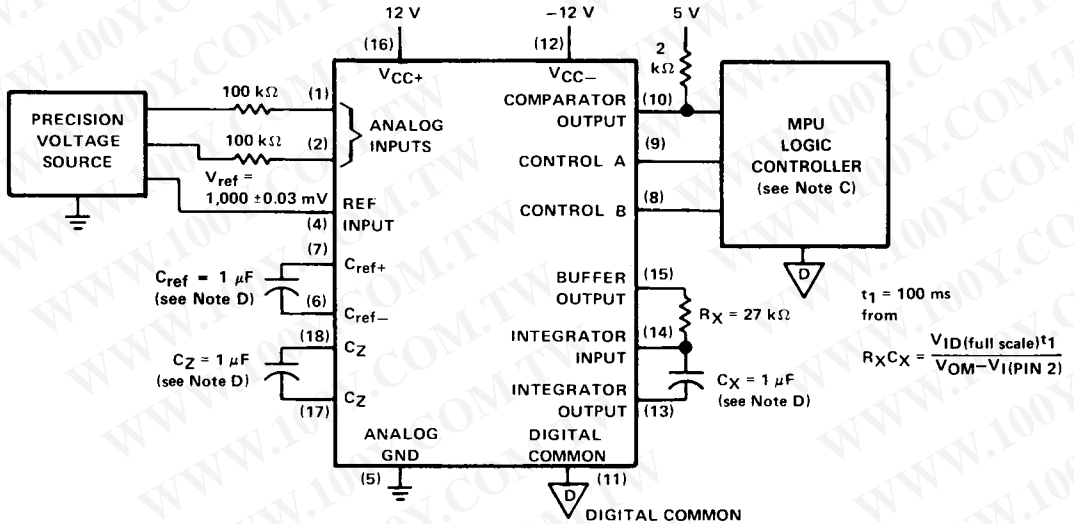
12 V
(16)
$V_{CC+}$
−12 V
(12)
$V_{CC-}$
5 V
2 kΩ
PRECISION VOLTAGE SOURCE
100 kΩ
(1)
100 kΩ
(2)
ANALOG INPUTS
$V_{ref}$ = 1,000 ±0.03 mV
REF INPUT
(4)
COMPARATOR OUTPUT
(10)
CONTROL A
(9)
CONTROL B
(8)
MPU LOGIC CONTROLLER (see Note C)
D
(7)
$C_{ref+}$
$C_{ref}$ = 1 μF (see Note D)
(6)
$C_{ref-}$
(18)
$C_Z$
$C_Z$ = 1 μF (see Note D)
$C_Z$
(17)
BUFFER OUTPUT
(15)
$R_X$ = 27 kΩ
INTEGRATOR INPUT
(14)
INTEGRATOR OUTPUT
(13)
$C_X$ = 1 μF (see Note D)
$t_1$ = 100 ms from
$R_XC_X = \frac{V_{ID(full\ scale)}t_1}{V_{OM}-V_{I(PIN\ 2)}}$
ANALOG GND
(5)
DIGITAL COMMON
(11)
D
DIGITAL COMMON
WWW.100Y.COM.TW